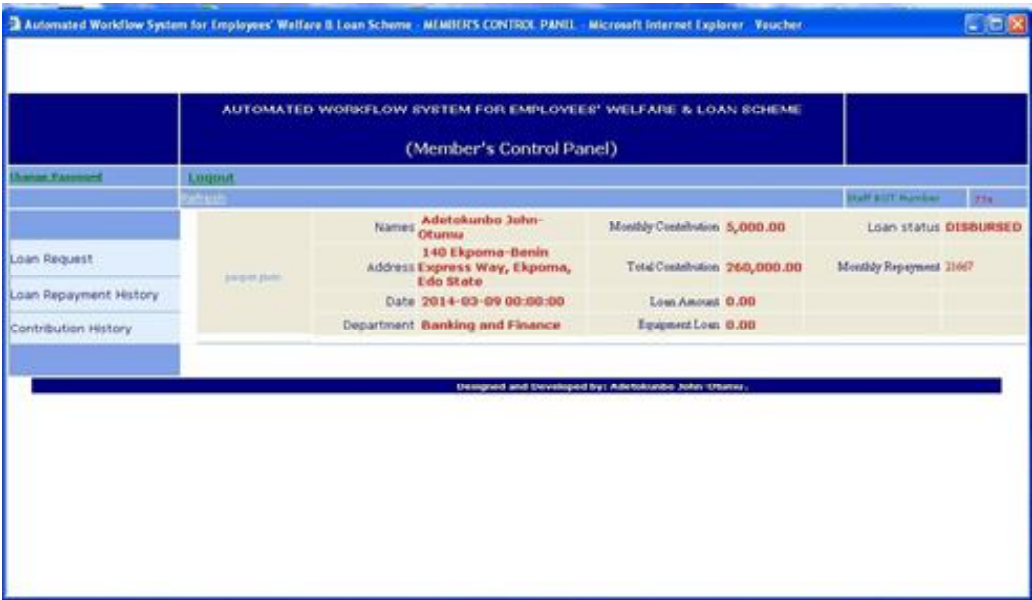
Automated Workflow System for Employees' Welfare & Loan Scheme - MEMBER'S CONTROL PANEL - Microsoft Internet Explorer Voucher

AUTOMATED WORKFLOW SYSTEM FOR EMPLOYEES' WELFARE & LOAN SCHEME

(Member's Control Panel)

Change Password

Logout

Refresh

Staff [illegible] Number

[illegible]

Loan Request

Loan Repayment History

Contribution History

passport photo

| Names | Adetokunbo John-Otumu | Monthly Contribution | 5,000.00 | Loan status | DISBURSED |
|---|---|---|---|---|---|
| Address | 140 Ekpoma-Benin Express Way, Ekpoma, Edo State | Total Contribution | 260,000.00 | Monthly Repayment | 21667 |
| Date | 2014-03-09 00:00:00 | Loan Amount | 0.00 | | |
| Department | Banking and Finance | Equipment Loan | 0.00 | | |

Designed and Developed by: Adetokunbo John-Otumu.